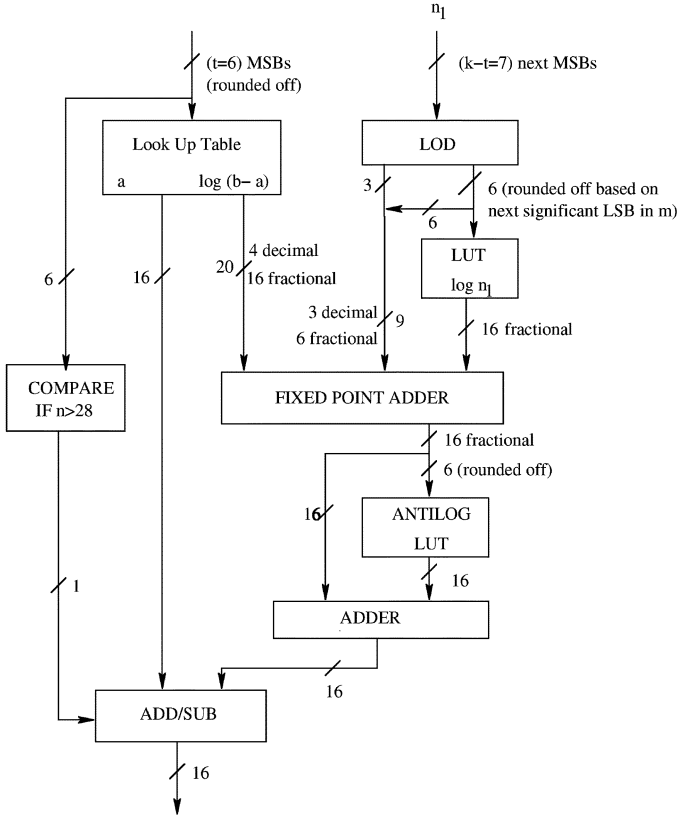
$n_1$

(t=6) MSBs (rounded off)

(k−t=7) next MSBs

Look Up Table

a

log (b− a)

LOD

3

6 (rounded off based on next significant LSB in m)

6

4 decimal

20

16 fractional

6

16

LUT

log $n_1$

3 decimal

9

6 fractional

16 fractional

COMPARE IF n>28

FIXED POINT ADDER

16 fractional

6 (rounded off)

16

ANTILOG LUT

1

16

ADDER

16

ADD/SUB

16